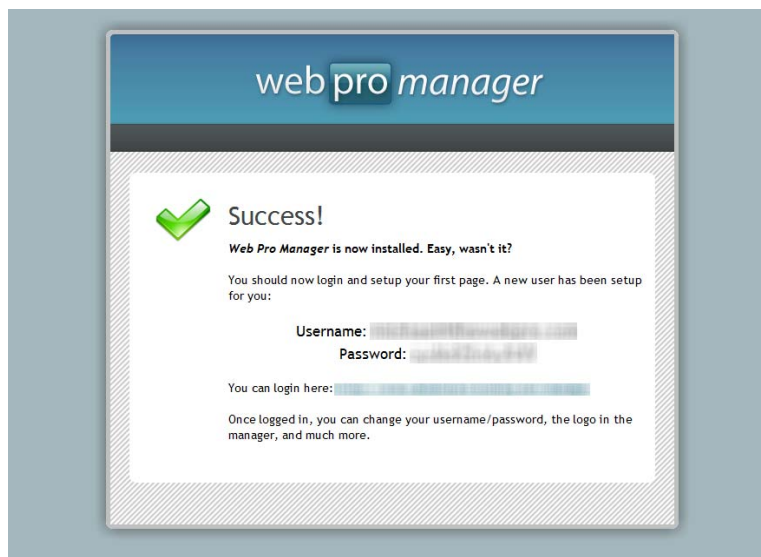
web pro manager

Success!

*Web Pro Manager* is now installed. Easy, wasn't it?

You should now login and setup your first page. A new user has been setup for you:

Username: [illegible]
Password: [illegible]

You can login here: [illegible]

Once logged in, you can change your username/password, the logo in the manager, and much more.